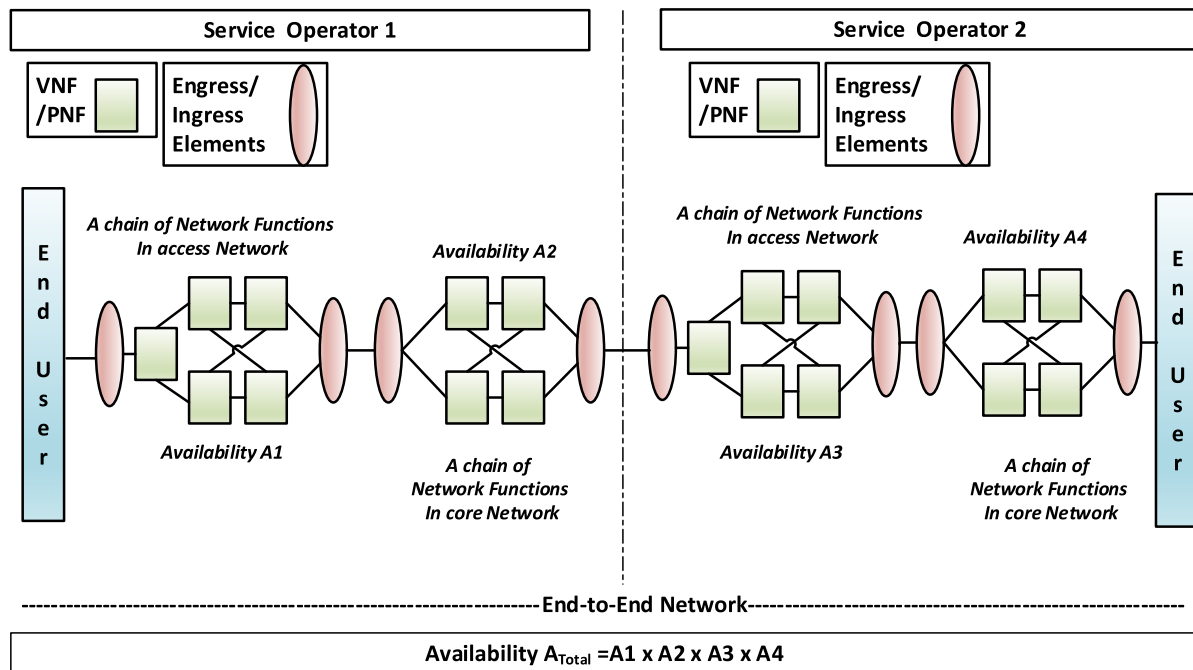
Service Operator 1

Service Operator 2

VNF /PNF

Engress/ Ingress Elements

VNF /PNF

Engress/ Ingress Elements

End User

A chain of Network Functions In access Network

Availability A2

A chain of Network Functions In access Network

Availability A4

End User

Availability A1

A chain of Network Functions In core Network

Availability A3

A chain of Network Functions In core Network

----------------------------------------End-to-End Network----------------------------------------

Availability $A_{Total}$ =A1 x A2 x A3 x A4